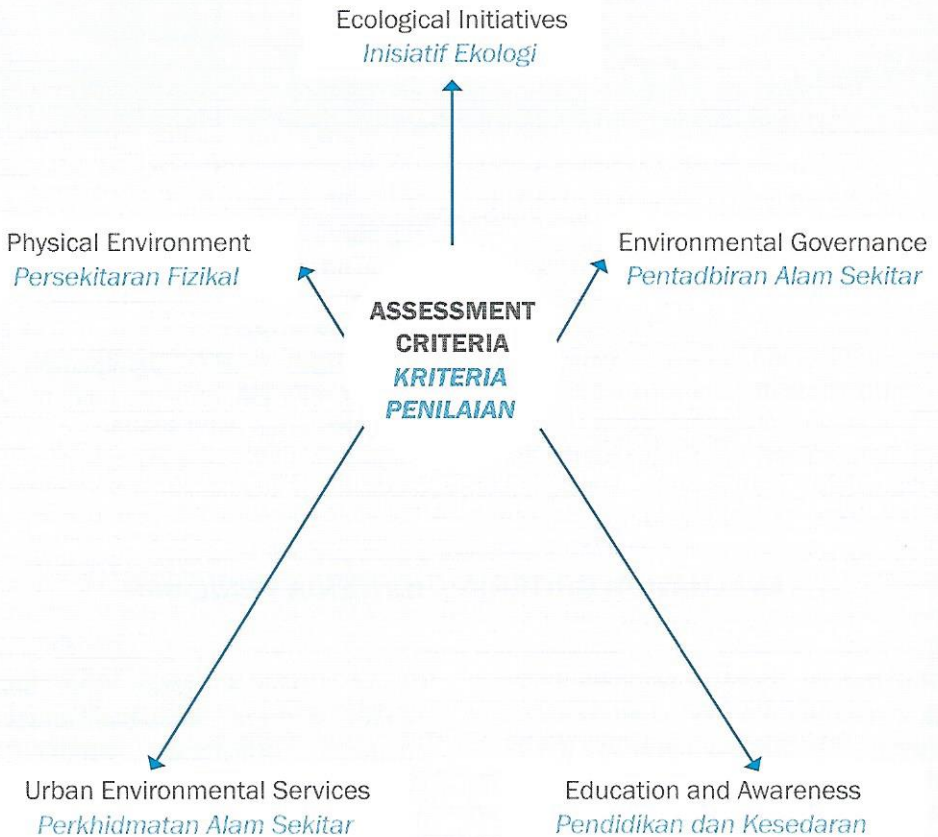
Ecological Initiatives
Inisiatif Ekologi

Physical Environment
Persekitaran Fizikal

Environmental Governance
Pentadbiran Alam Sekitar

ASSESSMENT CRITERIA
KRITERIA PENILAIAN

Urban Environmental Services
Perkhidmatan Alam Sekitar

Education and Awareness
Pendidikan dan Kesedaran